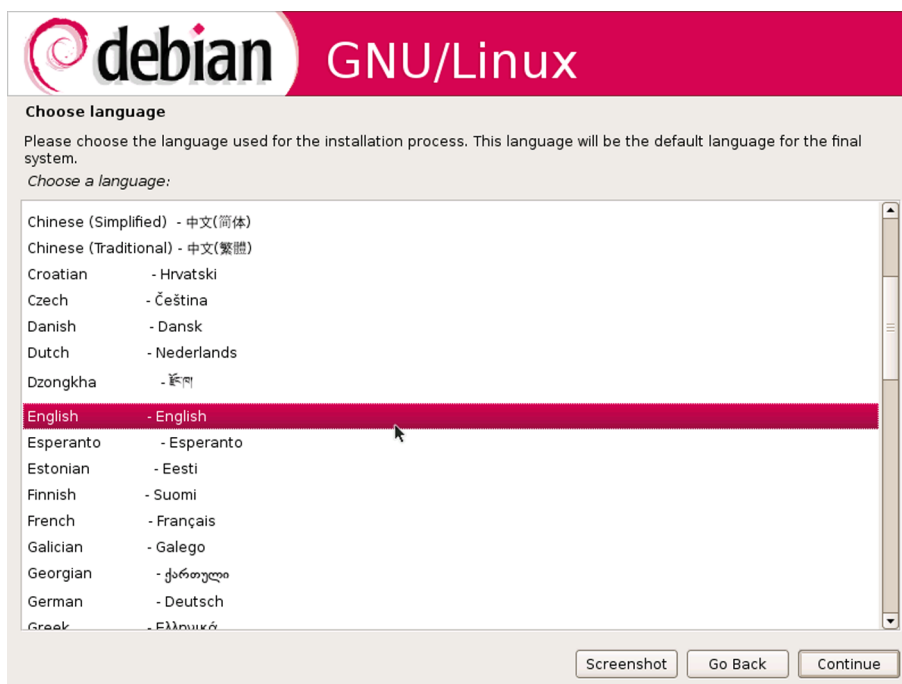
debian GNU/Linux

Choose language

Please choose the language used for the installation process. This language will be the default language for the final system.

Choose a language:

Chinese (Simplified) - 中文(简体)
Chinese (Traditional) - 中文(繁體)
Croatian - Hrvatski
Czech - Čeština
Danish - Dansk
Dutch - Nederlands
Dzongkha - རྫོང་ཁ
English - English
Esperanto - Esperanto
Estonian - Eesti
Finnish - Suomi
French - Français
Galician - Galego
Georgian - ქართული
German - Deutsch
Greek - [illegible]

Screenshot Go Back Continue